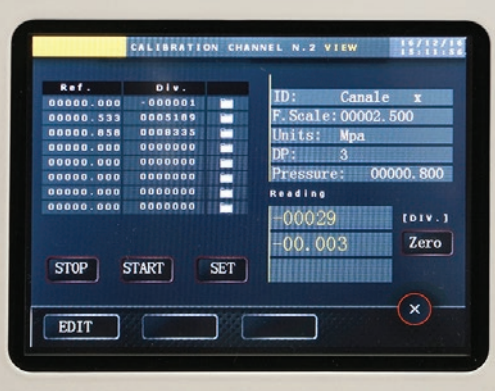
CALIBRATION CHANNEL N.2 VIEW 16/12/16 15:11:56

| Ref. | Div. |  |
|---|---|---|
| 00000.000 | -000001 |  |
| 00000.533 | 0005189 |  |
| 00000.858 | 0008335 |  |
| 00000.000 | 0000000 |  |
| 00000.000 | 0000000 |  |
| 00000.000 | 0000000 |  |
| 00000.000 | 0000000 |  |
| 00000.000 | 0000000 |  |

ID: Canale x
F.Scale: 00002.500
Units: Mpa
DP: 3
Pressure: 00000.800

Reading
-00029
[DIV.]
-00.003
Zero

STOP START SET

×

EDIT